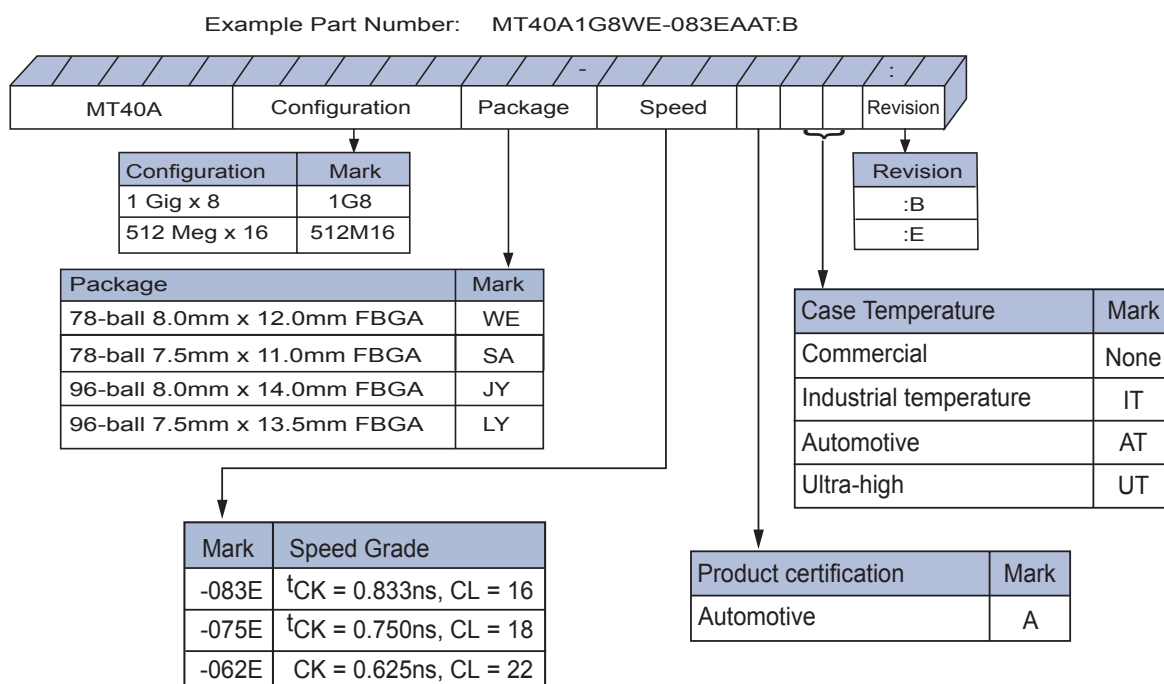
Example Part Number: MT40A1G8WE-083EAAT:B

-

:

MT40A | Configuration | Package | Speed | | | | Revision

| Configuration | Mark |
|---|---|
| 1 Gig x 8 | 1G8 |
| 512 Meg x 16 | 512M16 |

| Revision |
|---|
| :B |
| :E |

| Package | Mark |
|---|---|
| 78-ball 8.0mm x 12.0mm FBGA | WE |
| 78-ball 7.5mm x 11.0mm FBGA | SA |
| 96-ball 8.0mm x 14.0mm FBGA | JY |
| 96-ball 7.5mm x 13.5mm FBGA | LY |

| Case Temperature | Mark |
|---|---|
| Commercial | None |
| Industrial temperature | IT |
| Automotive | AT |
| Ultra-high | UT |

| Mark | Speed Grade |
|---|---|
| -083E | $^tCK$ = 0.833ns, CL = 16 |
| -075E | $^tCK$ = 0.750ns, CL = 18 |
| -062E | CK = 0.625ns, CL = 22 |

| Product certification | Mark |
|---|---|
| Automotive | A |